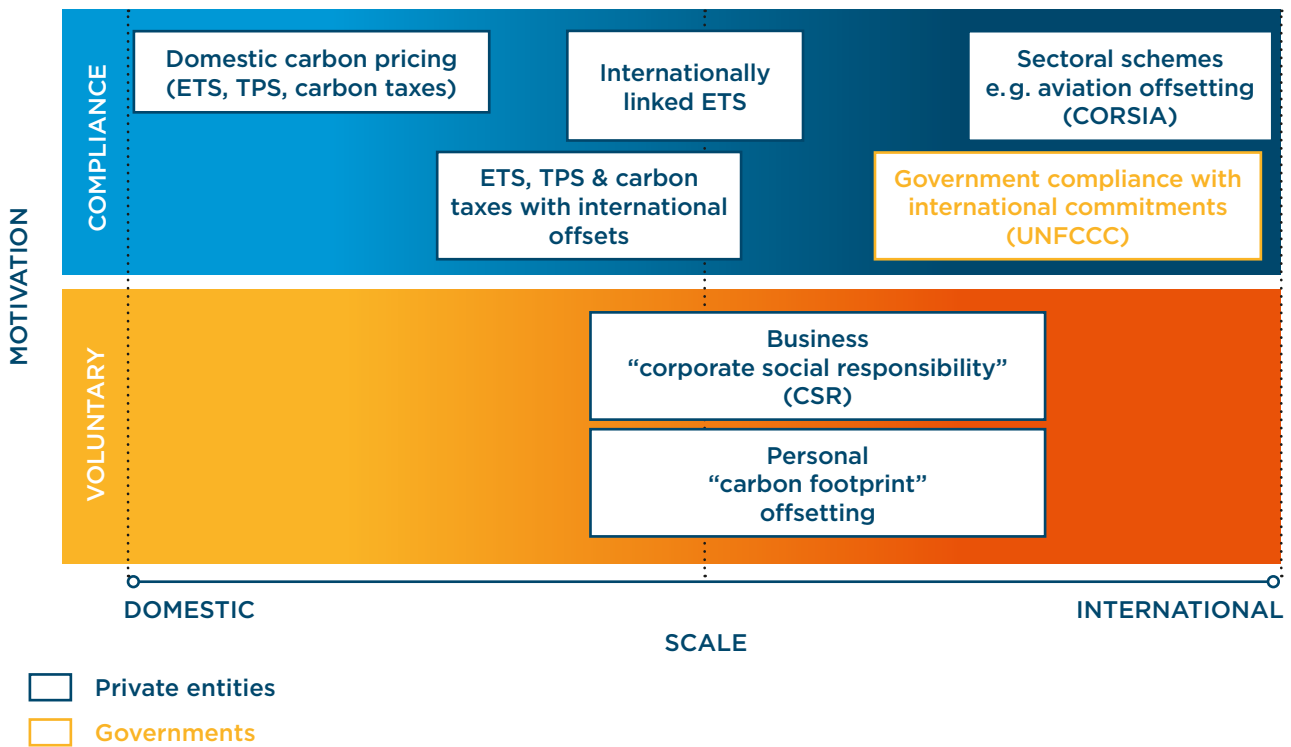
MOTIVATION

COMPLIANCE

Domestic carbon pricing (ETS, TPS, carbon taxes)

Internationally linked ETS

Sectoral schemes e.g. aviation offsetting (CORSIA)

ETS, TPS & carbon taxes with international offsets

Government compliance with international commitments (UNFCCC)

VOLUNTARY

Business “corporate social responsibility” (CSR)

Personal “carbon footprint” offsetting

DOMESTIC

INTERNATIONAL

SCALE

Private entities

Governments